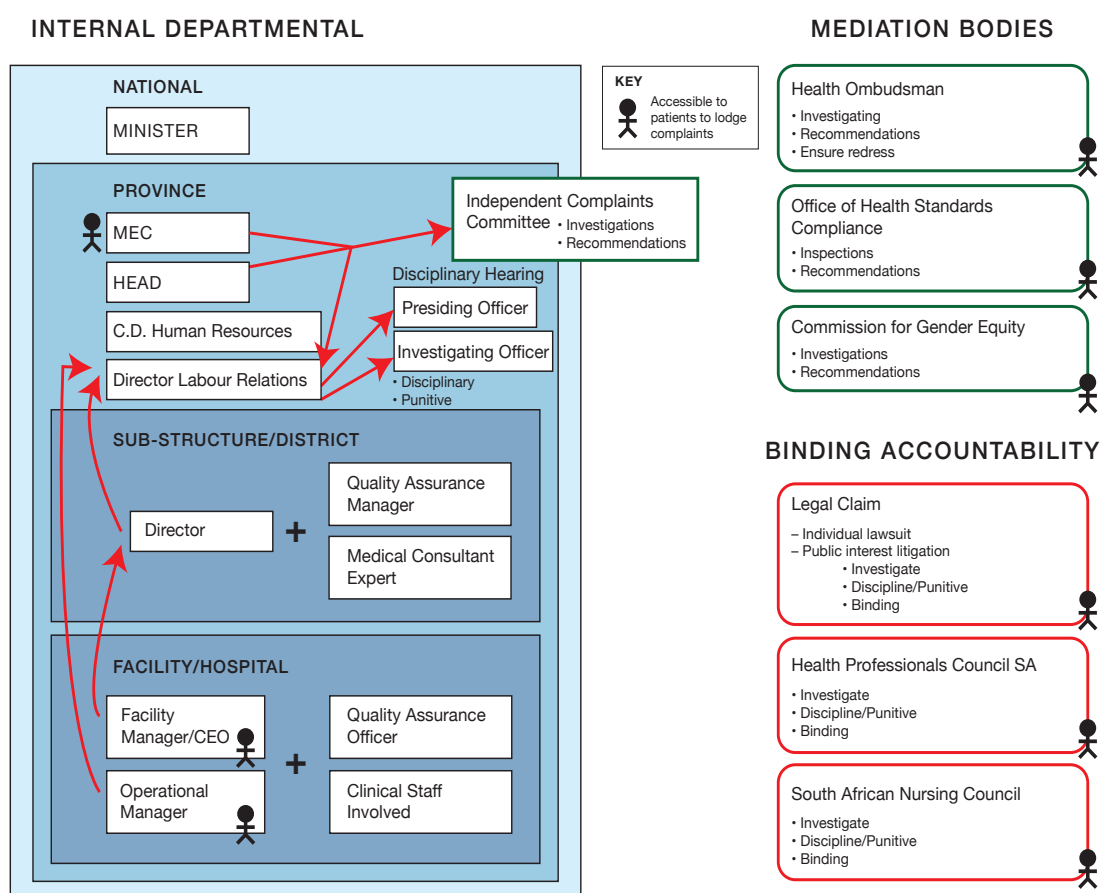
INTERNAL DEPARTMENTAL

NATIONAL

MINISTER

KEY
Accessible to patients to lodge complaints

PROVINCE

MEC

HEAD

C.D. Human Resources

Director Labour Relations

Independent Complaints Committee
• Investigations
• Recommendations

Disciplinary Hearing

Presiding Officer

Investigating Officer
• Disciplinary
• Punitive

SUB-STRUCTURE/DISTRICT

Director

+

Quality Assurance Manager

Medical Consultant Expert

FACILITY/HOSPITAL

Facility Manager/CEO

+

Quality Assurance Officer

Operational Manager

Clinical Staff Involved

MEDIATION BODIES

Health Ombudsman
• Investigating
• Recommendations
• Ensure redress

Office of Health Standards Compliance
• Inspections
• Recommendations

Commission for Gender Equity
• Investigations
• Recommendations

BINDING ACCOUNTABILITY

Legal Claim
– Individual lawsuit
– Public interest litigation
• Investigate
• Discipline/Punitive
• Binding

Health Professionals Council SA
• Investigate
• Discipline/Punitive
• Binding

South African Nursing Council
• Investigate
• Discipline/Punitive
• Binding